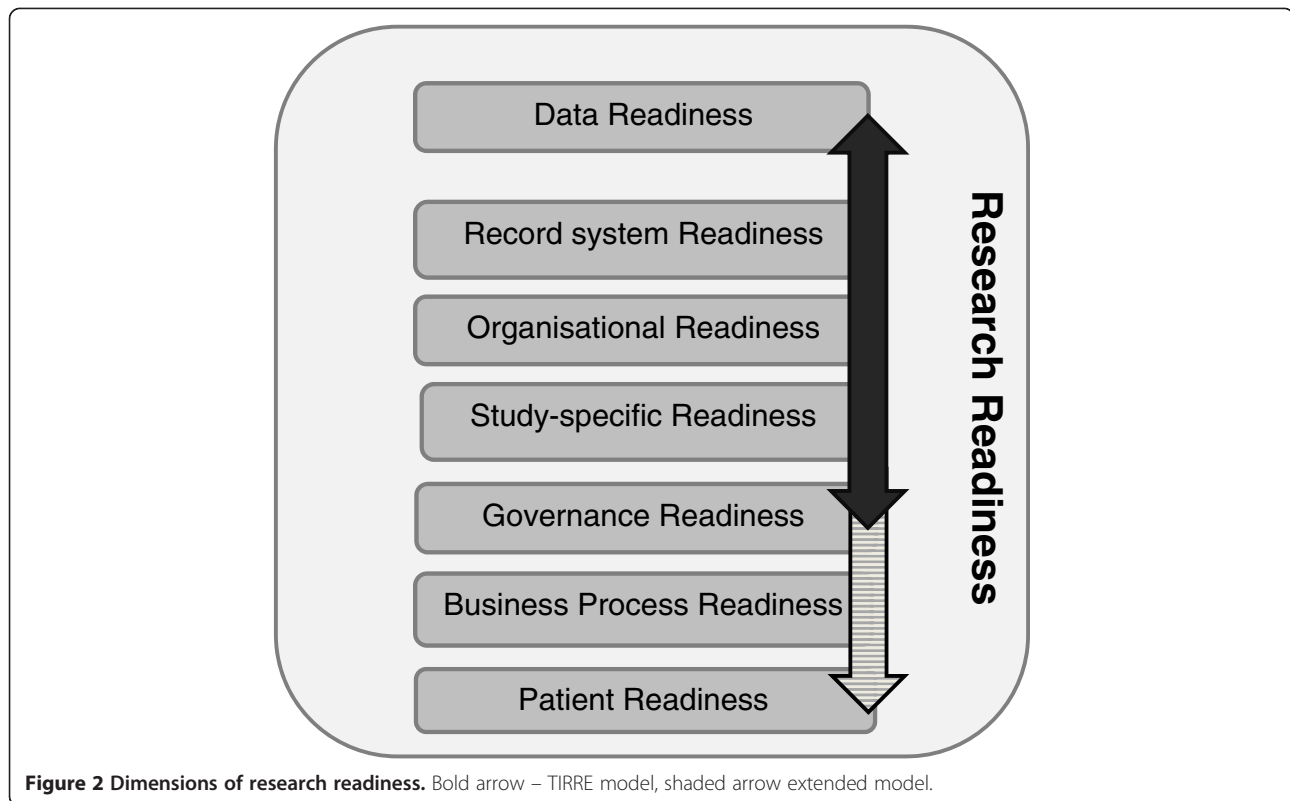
Data Readiness

Record system Readiness

Organisational Readiness

Study-specific Readiness

Governance Readiness

Business Process Readiness

Patient Readiness

Research Readiness

**Figure 2 Dimensions of research readiness.** Bold arrow – TIRRE model, shaded arrow extended model.